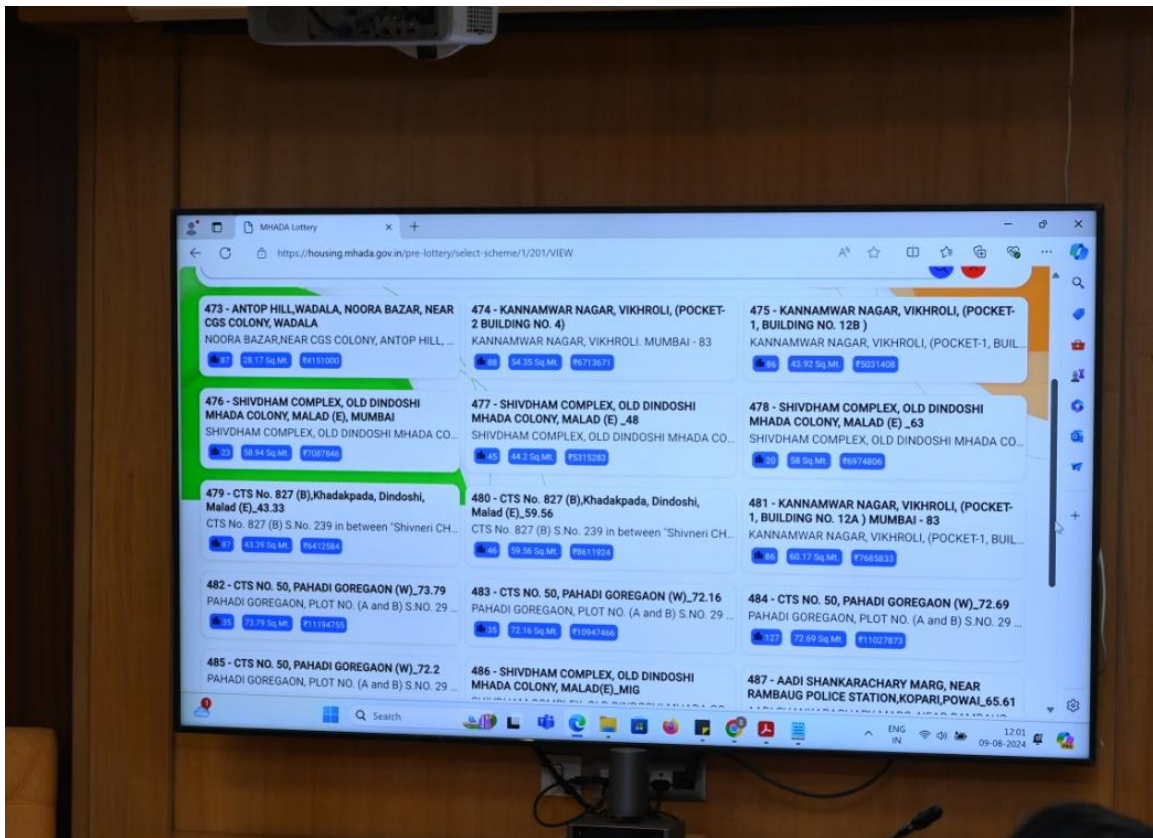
MHADA Lottery

https://housing.mhada.gov.in/pre-lottery/select-scheme/1/201/VIEW

473 - ANTOP HILL,WADALA, NOORA BAZAR, NEAR CGS COLONY, WADALA
NOORA BAZAR,NEAR CGS COLONY, ANTOP HILL, ...
87 | 28.17 Sq.Mt. | ₹4151000

474 - KANNAMWAR NAGAR, VIKHROLI, (POCKET-2 BUILDING NO. 4)
KANNAMWAR NAGAR, VIKHROLI. MUMBAI - 83
88 | 54.35 Sq.Mt. | ₹6713671

475 - KANNAMWAR NAGAR, VIKHROLI, (POCKET-1, BUILDING NO. 12B )
KANNAMWAR NAGAR, VIKHROLI, (POCKET-1, BUIL...
86 | 43.92 Sq.Mt. | ₹5031408

476 - SHIVDHAM COMPLEX, OLD DINDOSHI MHADA COLONY, MALAD (E), MUMBAI
SHIVDHAM COMPLEX, OLD DINDOSHI MHADA CO...
23 | 58.94 Sq.Mt. | ₹7087846

477 - SHIVDHAM COMPLEX, OLD DINDOSHI MHADA COLONY, MALAD (E) _48
SHIVDHAM COMPLEX, OLD DINDOSHI MHADA CO...
45 | 44.2 Sq.Mt. | ₹5315283

478 - SHIVDHAM COMPLEX, OLD DINDOSHI MHADA COLONY, MALAD (E) _63
SHIVDHAM COMPLEX, OLD DINDOSHI MHADA CO...
20 | 58 Sq.Mt. | ₹6974806

479 - CTS No. 827 (B),Khadakpada, Dindoshi, Malad (E)_43.33
CTS No. 827 (B) S.No. 239 in between "Shivneri CH...
87 | 43.39 Sq.Mt. | ₹6412584

480 - CTS No. 827 (B),Khadakpada, Dindoshi, Malad (E)_59.56
CTS No. 827 (B) S.No. 239 in between "Shivneri CH...
46 | 59.56 Sq.Mt. | ₹8611924

481 - KANNAMWAR NAGAR, VIKHROLI, (POCKET-1, BUILDING NO. 12A ) MUMBAI - 83
KANNAMWAR NAGAR, VIKHROLI, (POCKET-1, BUIL...
86 | 60.17 Sq.Mt. | ₹7685833

482 - CTS NO. 50, PAHADI GOREGAON (W)_73.79
PAHADI GOREGAON, PLOT NO. (A and B) S.NO. 29 ...
35 | 73.79 Sq.Mt. | ₹11194755

483 - CTS NO. 50, PAHADI GOREGAON (W)_72.16
PAHADI GOREGAON, PLOT NO. (A and B) S.NO. 29 ...
35 | 72.16 Sq.Mt. | ₹10947466

484 - CTS NO. 50, PAHADI GOREGAON (W)_72.69
PAHADI GOREGAON, PLOT NO. (A and B) S.NO. 29 ...
127 | 72.69 Sq.Mt. | ₹11027873

485 - CTS NO. 50, PAHADI GOREGAON (W)_72.2
PAHADI GOREGAON, PLOT NO. (A and B) S.NO. 29 ...

486 - SHIVDHAM COMPLEX, OLD DINDOSHI MHADA COLONY, MALAD(E)_MIG
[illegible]

487 - AADI SHANKARACHARY MARG, NEAR RAMBAUG POLICE STATION,KOPARI,POWAI_65.61
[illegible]

Search

ENG IN
12:01
09-08-2024